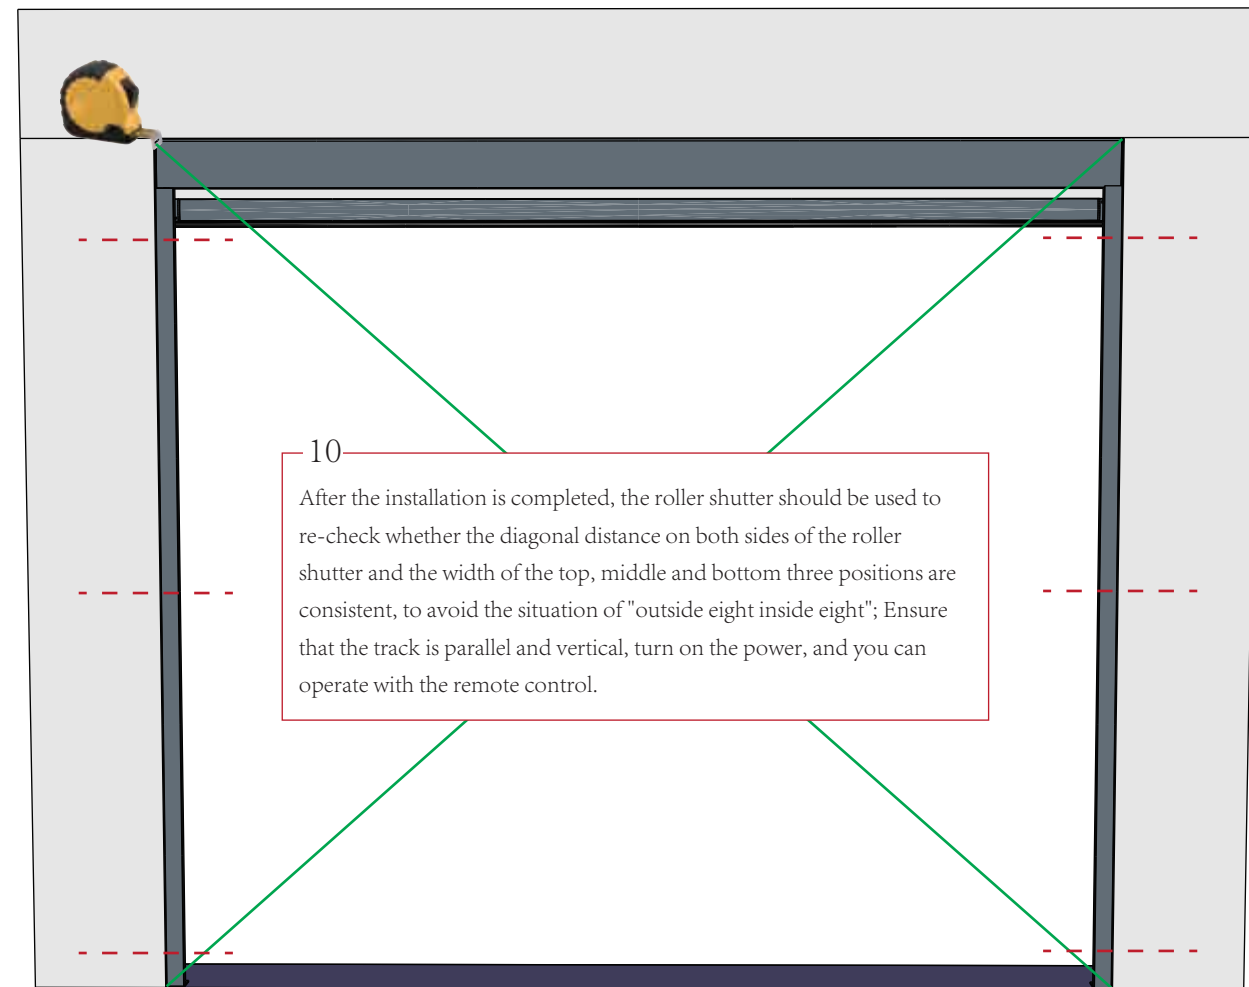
10

After the installation is completed, the roller shutter should be used to re-check whether the diagonal distance on both sides of the roller shutter and the width of the top, middle and bottom three positions are consistent, to avoid the situation of "outside eight inside eight"; Ensure that the track is parallel and vertical, turn on the power, and you can operate with the remote control.